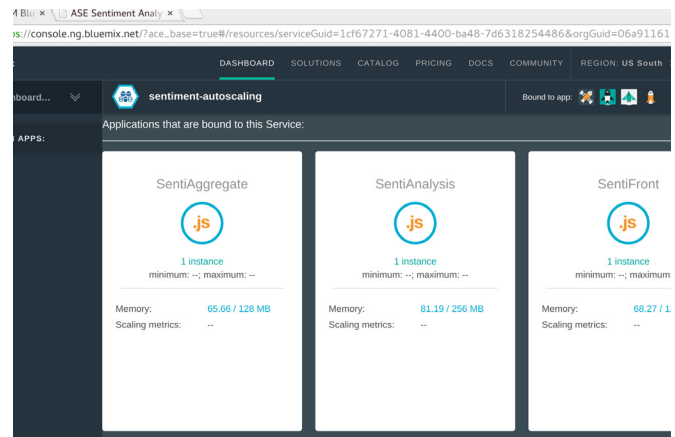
M Blu × ASE Sentiment Analy ×

os://console.ng.bluemix.net/?ace_base=true#/resources/serviceGuid=1cf67271-4081-4400-ba48-7d6318254486&orgGuid=06a91161

DASHBOARD SOLUTIONS CATALOG PRICING DOCS COMMUNITY REGION: US South

hboard...

sentiment-autoscaling

Bound to app:

APPS:

Applications that are bound to this Service:

SentiAggregate

.js

1 instance

minimum: --; maximum: --

Memory: 65.66 / 128 MB

Scaling metrics: --

SentiAnalysis

.js

1 instance

minimum: --; maximum: --

Memory: 81.19 / 256 MB

Scaling metrics: --

SentiFront

.js

1 instance

minimum: --; maximum

Memory: 68.27 / 1

Scaling metrics: --